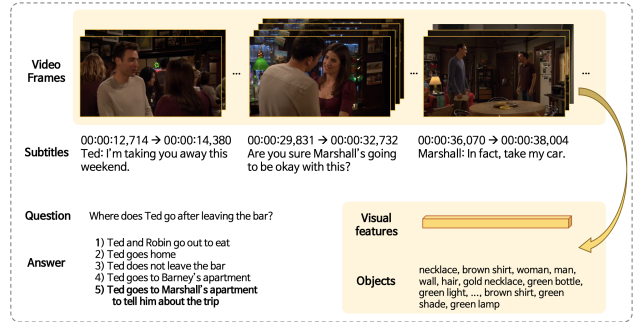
Video Frames

...

...

...

Subtitles

00:00:12,714 → 00:00:14,380
Ted: I'm taking you away this weekend.

00:00:29,831 → 00:00:32,732
Are you sure Marshall's going to be okay with this?

00:00:36,070 → 00:00:38,004
Marshall: In fact, take my car.

Question

Where does Ted go after leaving the bar?

Answer

1) Ted and Robin go out to eat
2) Ted goes home
3) Ted does not leave the bar
4) Ted goes to Barney's apartment
5) Ted goes to Marshall's apartment to tell him about the trip

Visual features

Objects

necklace, brown shirt, woman, man, wall, hair, gold necklace, green bottle, green light, ..., brown shirt, green shade, green lamp